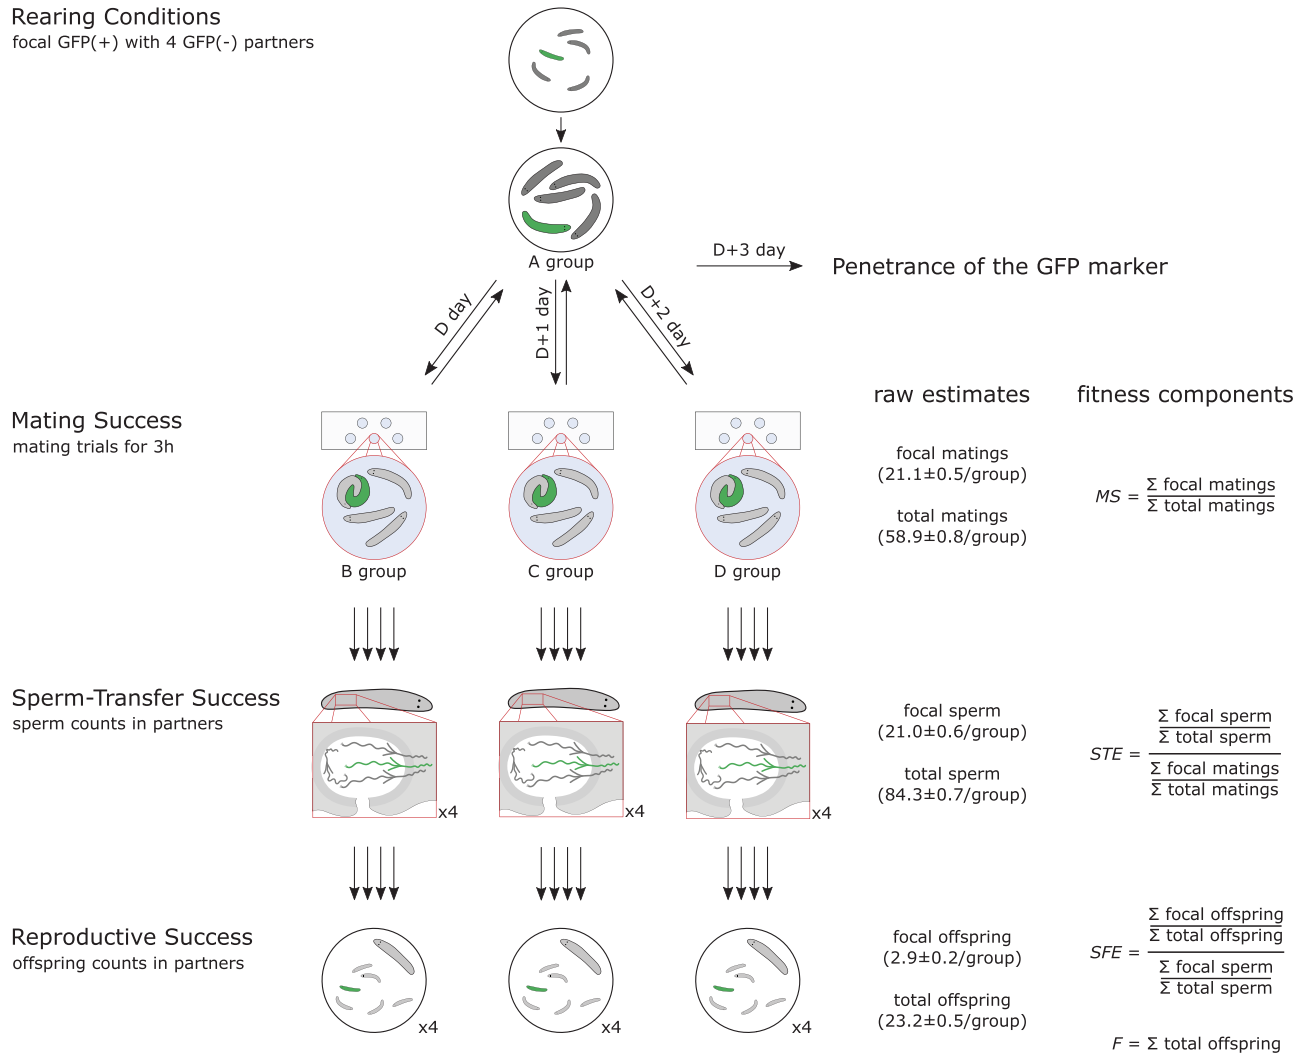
Rearing Conditions
focal GFP(+) with 4 GFP(-) partners

A group

D+3 day

Penetrance of the GFP marker

D day

D+1 day

D+2 day

raw estimates

fitness components

Mating Success
mating trials for 3h

B group

C group

D group

focal matings
(21.1±0.5/group)

total matings
(58.9±0.8/group)

$MS = \frac{\Sigma \text{ focal matings}}{\Sigma \text{ total matings}}$

Sperm-Transfer Success
sperm counts in partners

x4

x4

x4

focal sperm
(21.0±0.6/group)

total sperm
(84.3±0.7/group)

$STE = \frac{\frac{\Sigma \text{ focal sperm}}{\Sigma \text{ total sperm}}}{\frac{\Sigma \text{ focal matings}}{\Sigma \text{ total matings}}}$

Reproductive Success
offspring counts in partners

x4

x4

x4

focal offspring
(2.9±0.2/group)

total offspring
(23.2±0.5/group)

$SFE = \frac{\frac{\Sigma \text{ focal offspring}}{\Sigma \text{ total offspring}}}{\frac{\Sigma \text{ focal sperm}}{\Sigma \text{ total sperm}}}$

$F = \Sigma$ total offspring